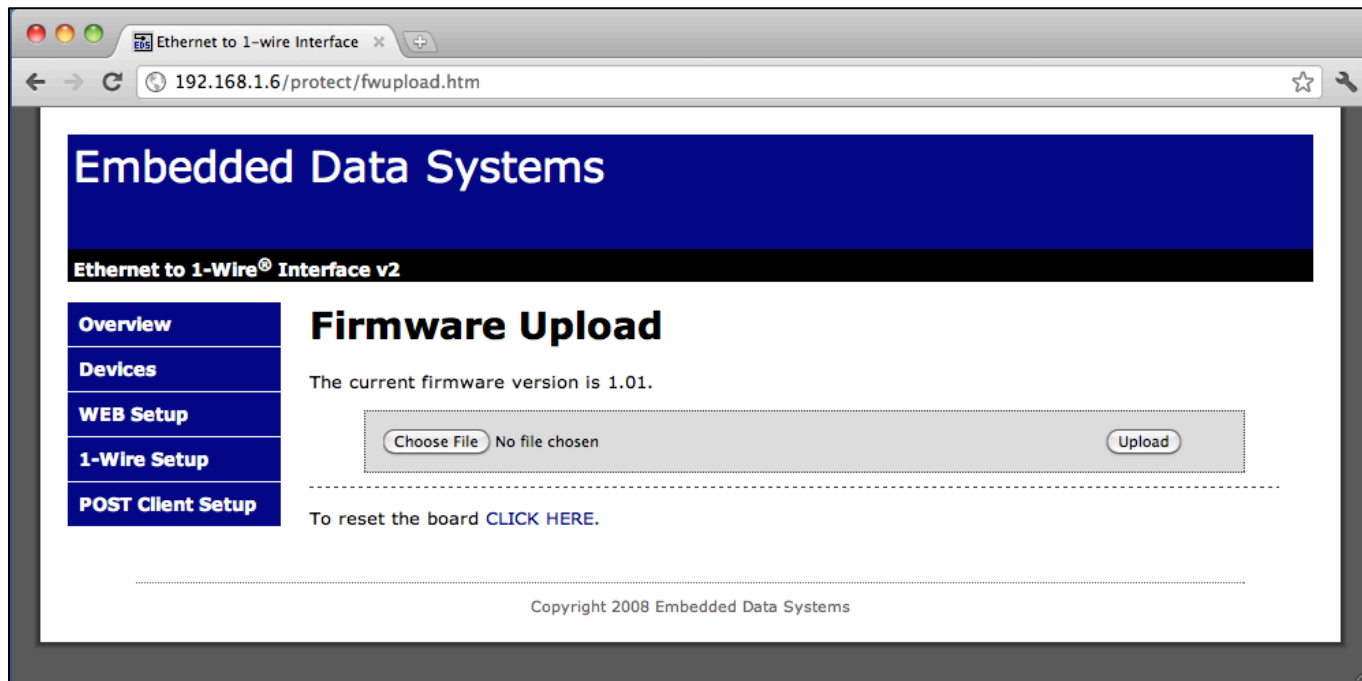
EDS Ethernet to 1-wire Interface ×

192.168.1.6/protect/fwupload.htm

Embedded Data Systems

Ethernet to 1-Wire® Interface v2

Overview

Devices

WEB Setup

1-Wire Setup

POST Client Setup

Firmware Upload

The current firmware version is 1.01.

Choose File No file chosen

Upload

To reset the board CLICK HERE.

Copyright 2008 Embedded Data Systems